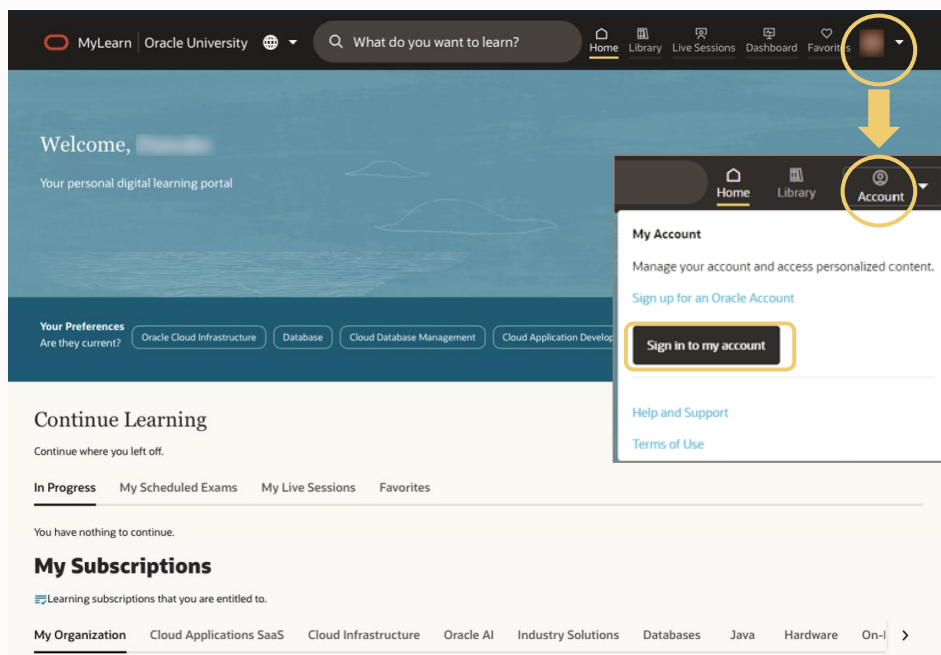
MyLearn | Oracle University

What do you want to learn?

Home Library Live Sessions Dashboard Favorites

Welcome,

Your personal digital learning portal

Your Preferences
Are they current?

Oracle Cloud Infrastructure | Database | Cloud Database Management | Cloud Application Develop

Home Library Account

My Account

Manage your account and access personalized content.

Sign up for an Oracle Account

Sign in to my account

Help and Support

Terms of Use

Continue Learning

Continue where you left off.

In Progress | My Scheduled Exams | My Live Sessions | Favorites

You have nothing to continue.

My Subscriptions

Learning subscriptions that you are entitled to.

My Organization | Cloud Applications SaaS | Cloud Infrastructure | Oracle AI | Industry Solutions | Databases | Java | Hardware | On-l